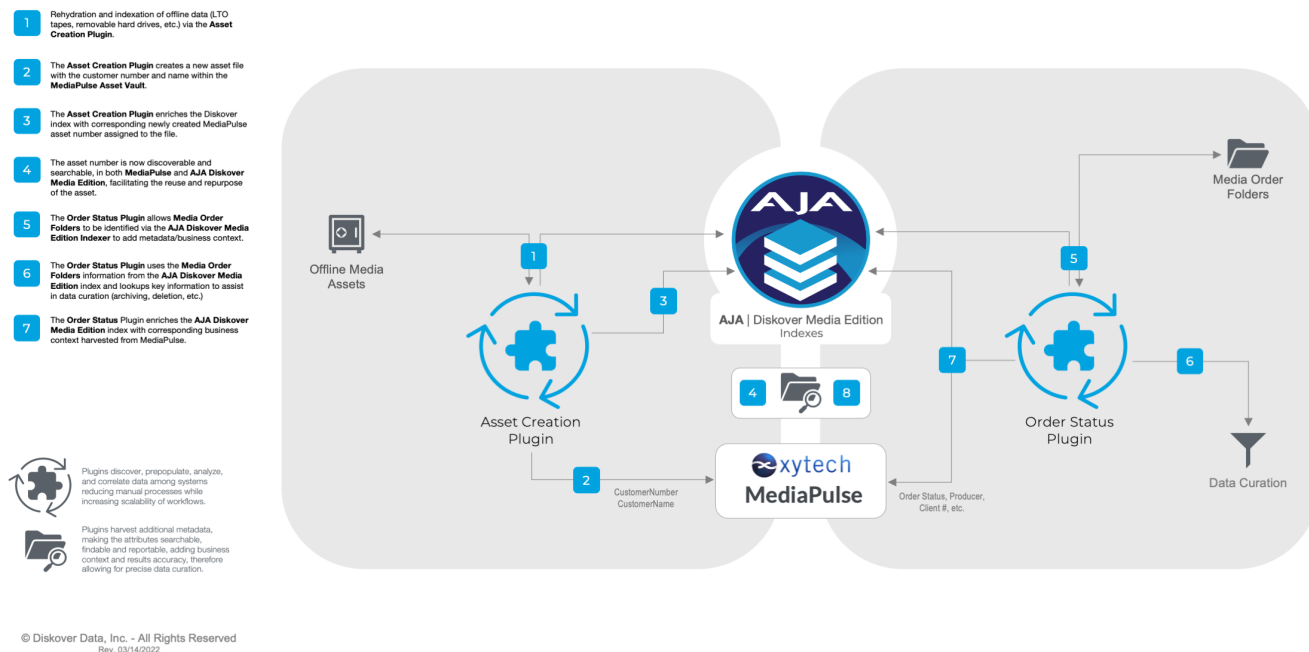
1 Rehydration and indexation of offline data (LTO tapes, removable hard drives, etc.) via the **Asset Creation Plugin**.

2 The **Asset Creation Plugin** creates a new asset file with the customer number and name within the **MediaPulse Asset Vault**.

3 The **Asset Creation Plugin** enriches the Diskover index with corresponding newly created MediaPulse asset number assigned to the file.

4 The asset number is now discoverable and searchable, in both **MediaPulse** and **AJA Diskover Media Edition**, facilitating the reuse and repurpose of the asset.

5 The **Order Status Plugin** allows **Media Order Folders** to be identified via the **AJA Diskover Media Edition Indexer** to add metadata/business context.

6 The **Order Status Plugin** uses the **Media Order Folders** information from the **AJA Diskover Media Edition** index and lookups key information to assist in data curation (archiving, deletion, etc.)

7 The **Order Status** Plugin enriches the **AJA Diskover Media Edition** index with corresponding business context harvested from MediaPulse.

Plugins discover, prepopulate, analyze, and correlate data among systems reducing manual processes while increasing scalability of workflows.

Plugins harvest additional metadata, making the attributes searchable, findable and reportable, adding business context and results accuracy, therefore allowing for precise data curation.

© Diskover Data, Inc. - All Rights Reserved
Rev. 03/14/2022

Offline Media Assets

1

AJA

AJA | Diskover Media Edition
Indexes

3

Asset Creation Plugin

2

CustomerNumber
CustomerName

4 8

xytech
MediaPulse

Order Status, Producer, Client #, etc.

Media Order Folders

5

7

6

Order Status Plugin

Data Curation